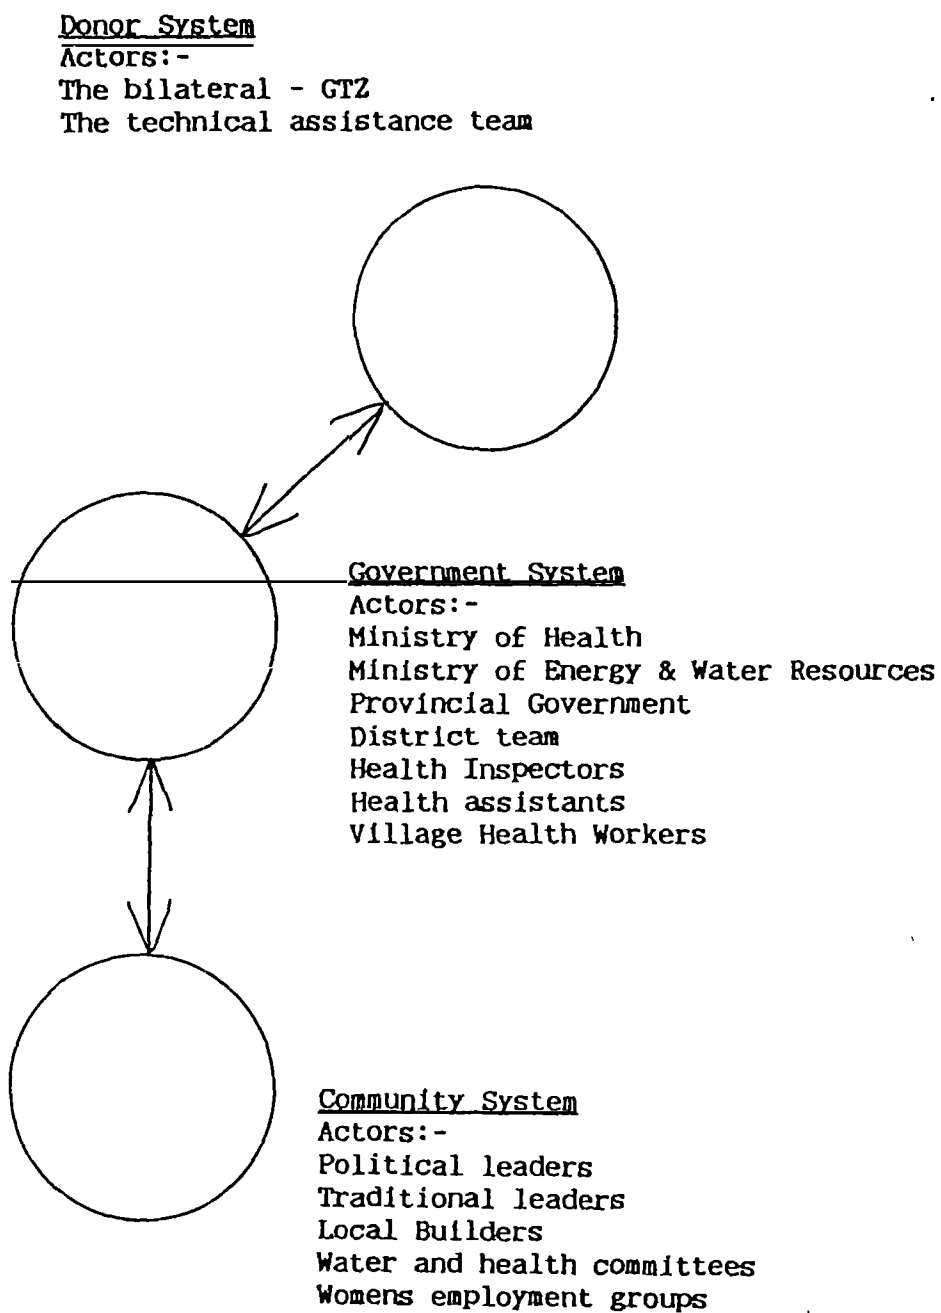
Donor System
Actors:-
The bilateral - GTZ
The technical assistance team

Government System
Actors:-
Ministry of Health
Ministry of Energy & Water Resources
Provincial Government
District team
Health Inspectors
Health assistants
Village Health Workers

Community System
Actors:-
Political leaders
Traditional leaders
Local Builders
Water and health committees
Womens employment groups